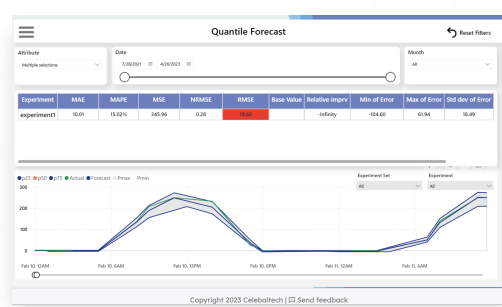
Quantile Forecast

Reset Filters

Attribute

Multiple selections

Date

7/28/2021 4/28/2023

Month

All

| Experiment | MAE | MAPE | MSE | NRMSE | RMSE | Base Value | Relative imprv | Min of Error | Max of Error | Std dev of Error |
|---|---|---|---|---|---|---|---|---|---|---|
| experiment1 | 10.01 | 15.02% | 345.96 | 0.28 | 18.60 | | -Infinity | -104.60 | 61.94 | 18.49 |

p25 p50 p75 Actual Forecast Pmax Pmin

Experiment Set

All

Experiment

All

300

200

100

0

Feb 10, 12AM Feb 10, 6AM Feb 10, 12PM Feb 10, 6PM Feb 11, 12AM Feb 11, 6AM Feb 11, 12PM

Copyright 2023 Celebaltech | Send feedback